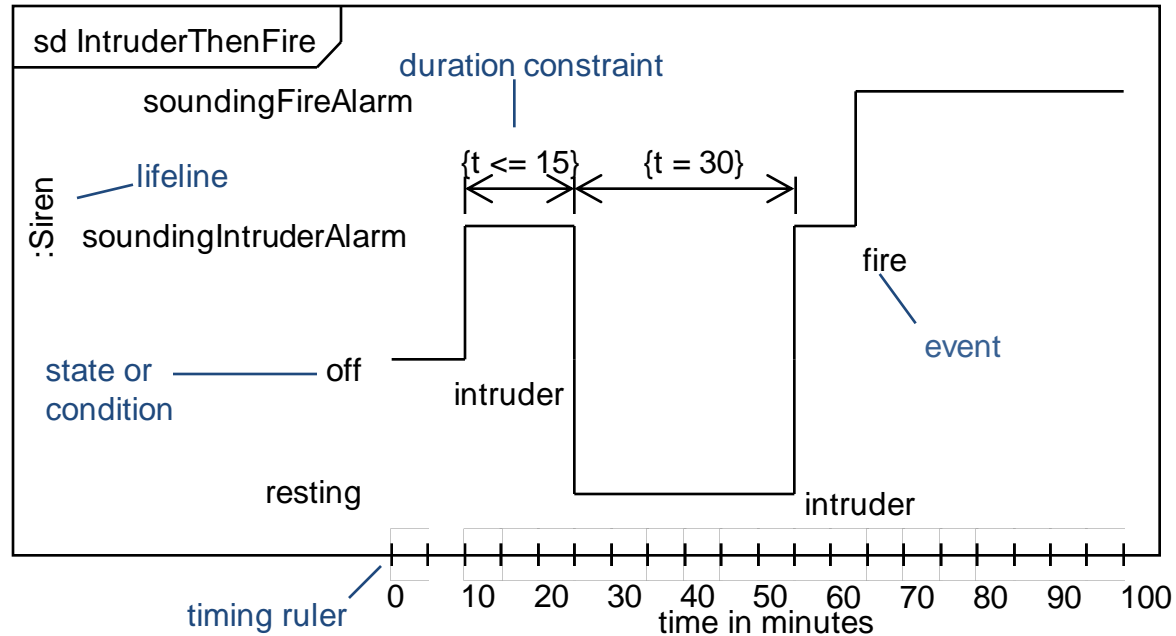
sd IntruderThenFire

duration constraint

soundingFireAlarm

{t <= 15}

{t = 30}

lifeline

:Siren

soundingIntruderAlarm

fire

event

state or condition

off

intruder

resting

intruder

timing ruler

0 10 20 30 40 50 60 70 80 90 100

time in minutes